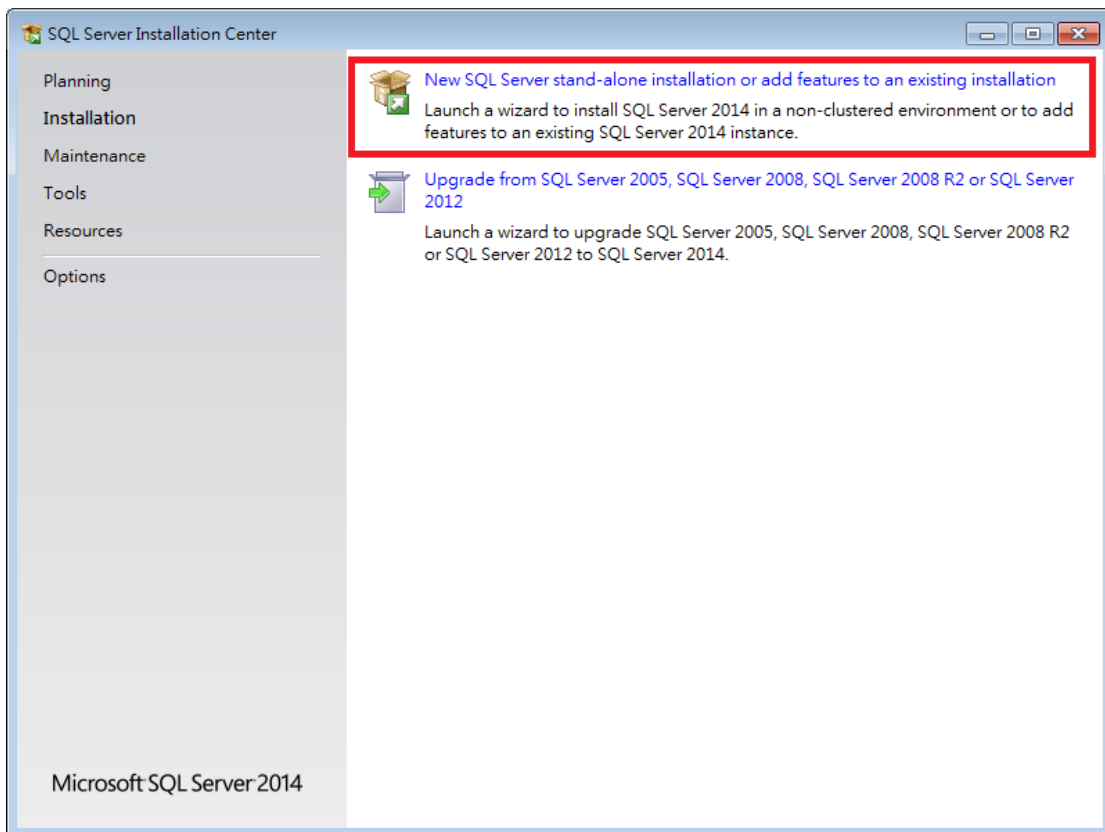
SQL Server Installation Center

Planning
Installation
Maintenance
Tools
Resources
Options

Microsoft SQL Server 2014

New SQL Server stand-alone installation or add features to an existing installation
Launch a wizard to install SQL Server 2014 in a non-clustered environment or to add features to an existing SQL Server 2014 instance.

Upgrade from SQL Server 2005, SQL Server 2008, SQL Server 2008 R2 or SQL Server 2012
Launch a wizard to upgrade SQL Server 2005, SQL Server 2008, SQL Server 2008 R2 or SQL Server 2012 to SQL Server 2014.